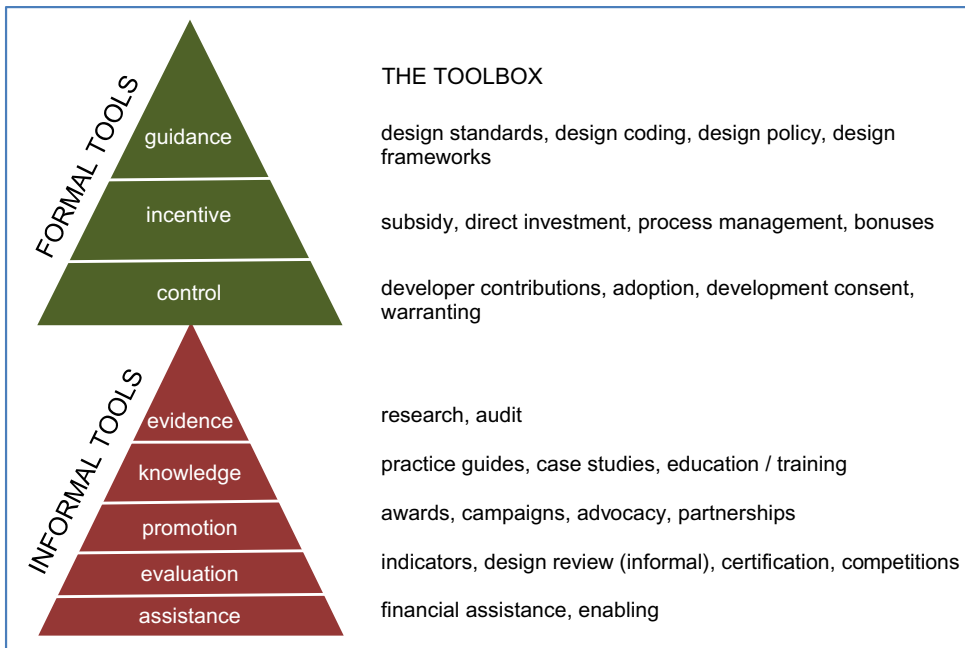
FORMAL TOOLS

guidance

incentive

control

INFORMAL TOOLS

evidence

knowledge

promotion

evaluation

assistance

THE TOOLBOX

design standards, design coding, design policy, design frameworks

subsidy, direct investment, process management, bonuses

developer contributions, adoption, development consent, warranting

research, audit

practice guides, case studies, education / training

awards, campaigns, advocacy, partnerships

indicators, design review (informal), certification, competitions

financial assistance, enabling